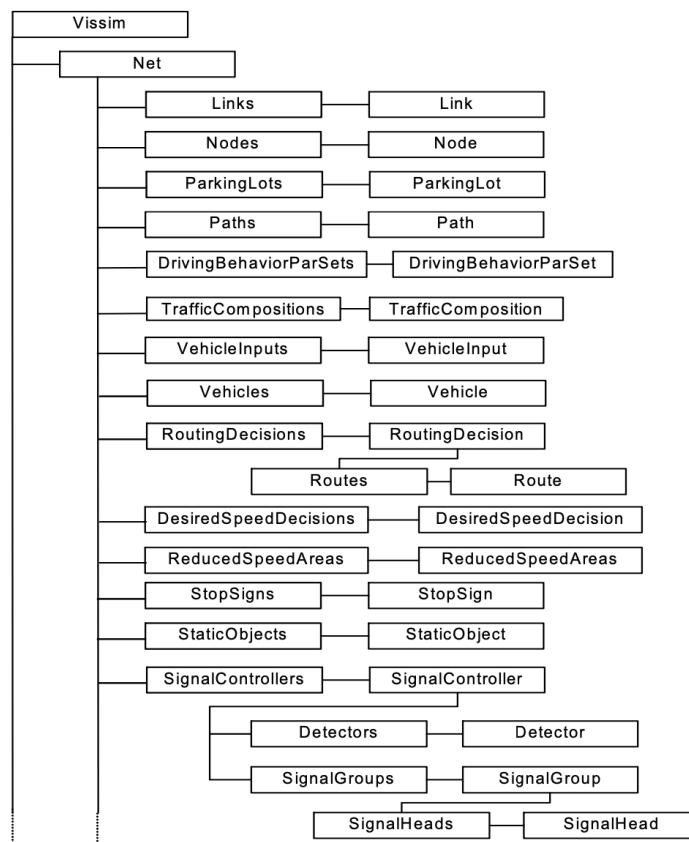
Vissim

Net

Links
Link

Nodes
Node

ParkingLots
ParkingLot

Paths
Path

DrivingBehaviorParSets
DrivingBehaviorParSet

TrafficCompositions
TrafficComposition

VehicleInputs
VehicleInput

Vehicles
Vehicle

RoutingDecisions
RoutingDecision

Routes
Route

DesiredSpeedDecisions
DesiredSpeedDecision

ReducedSpeedAreas
ReducedSpeedAreas

StopSigns
StopSign

StaticObjects
StaticObject

SignalControllers
SignalController

Detectors
Detector

SignalGroups
SignalGroup

SignalHeads
SignalHead